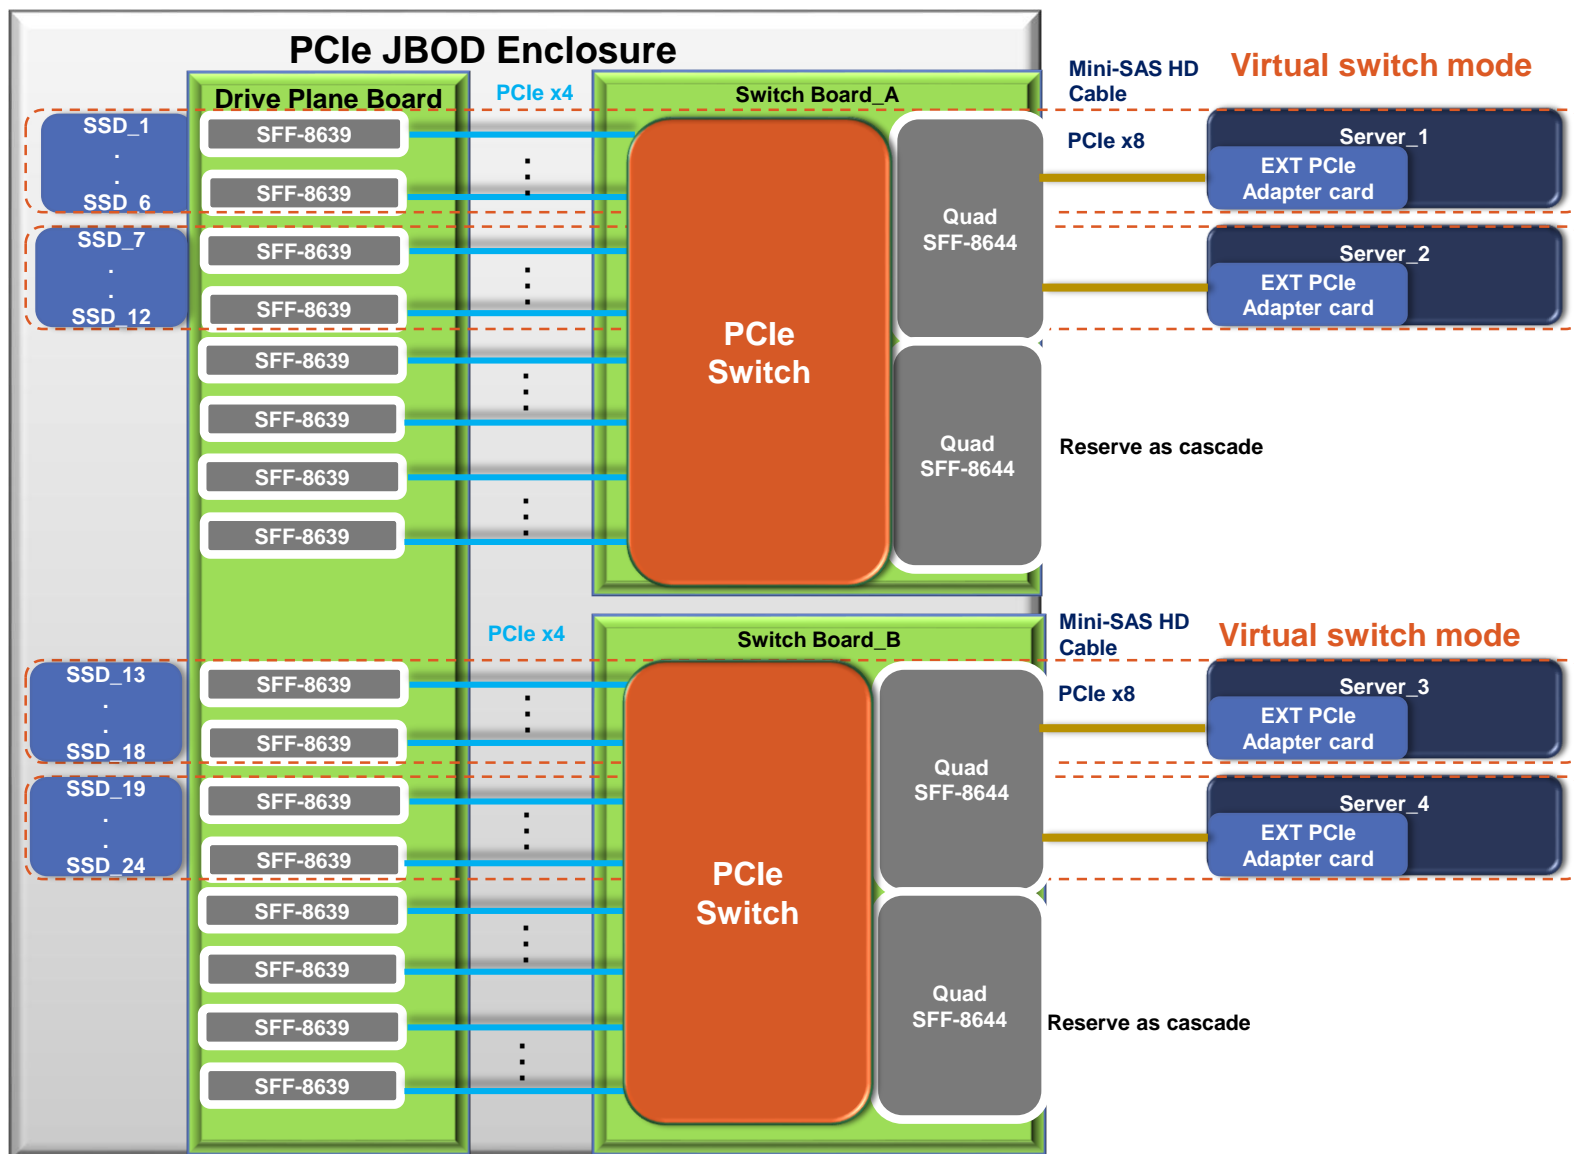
PCIe JBOD Enclosure

Drive Plane Board

PCIe x4

Switch Board_A

Mini-SAS HD Cable

Virtual switch mode

SSD_1
.
.
SSD_6

SSD_7
.
.
SSD_12

SFF-8639
SFF-8639
SFF-8639
SFF-8639
SFF-8639
SFF-8639
SFF-8639
SFF-8639

PCIe Switch

Quad SFF-8644

Quad SFF-8644

PCIe x8

Server_1
EXT PCIe Adapter card

Server_2
EXT PCIe Adapter card

Reserve as cascade

PCIe x4

Switch Board_B

Mini-SAS HD Cable

Virtual switch mode

SSD_13
.
.
SSD_18

SSD_19
.
.
SSD_24

SFF-8639
SFF-8639
SFF-8639
SFF-8639
SFF-8639
SFF-8639
SFF-8639
SFF-8639

PCIe Switch

Quad SFF-8644

Quad SFF-8644

PCIe x8

Server_3
EXT PCIe Adapter card

Server_4
EXT PCIe Adapter card

Reserve as cascade